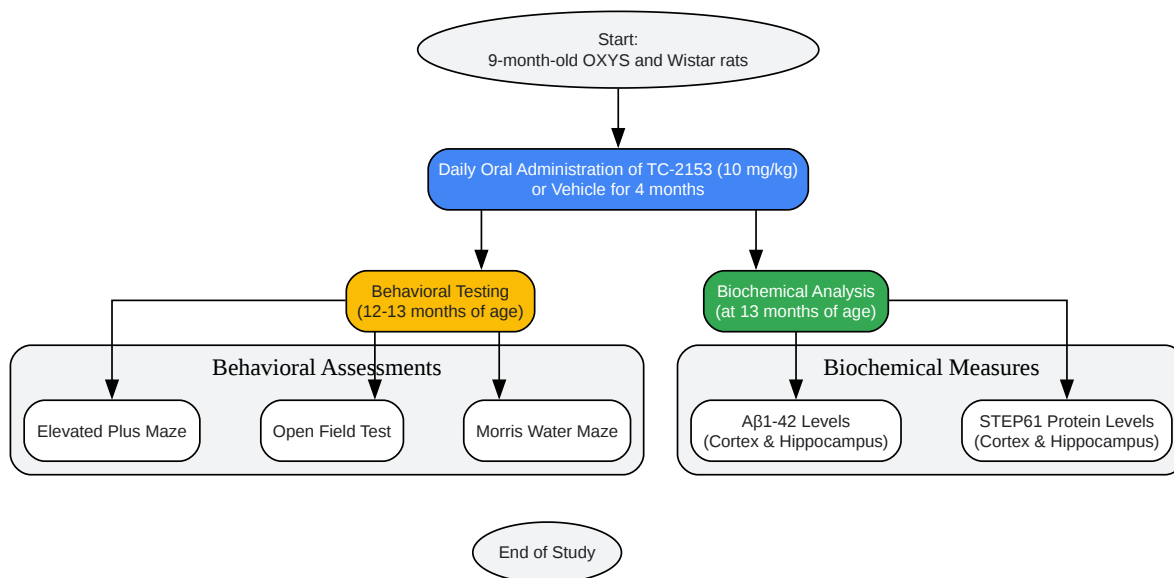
Start:
9-month-old OXYS and Wistar rats

Daily Oral Administration of TC-2153 (10 mg/kg) or Vehicle for 4 months

Behavioral Testing
(12-13 months of age)

Biochemical Analysis
(at 13 months of age)

Behavioral Assessments

Elevated Plus Maze

Open Field Test

Morris Water Maze

Biochemical Measures

Aβ1-42 Levels
(Cortex & Hippocampus)

STEP61 Protein Levels
(Cortex & Hippocampus)

End of Study